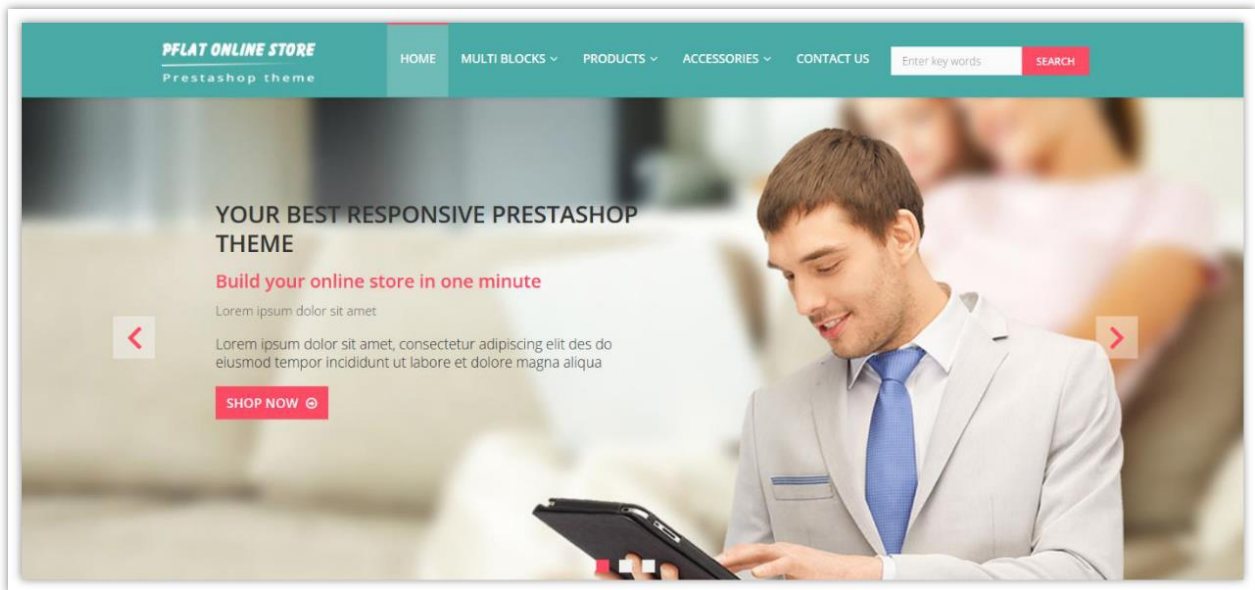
PFLAT ONLINE STORE
Prestashop theme

HOME MULTI BLOCKS PRODUCTS ACCESSORIES CONTACT US Enter key words SEARCH

YOUR BEST RESPONSIVE PRESTASHOP THEME

Build your online store in one minute

Lorem ipsum dolor sit amet

Lorem ipsum dolor sit amet, consectetur adipiscing elit des do eiusmod tempor incididunt ut labore et dolore magna aliqua

SHOP NOW